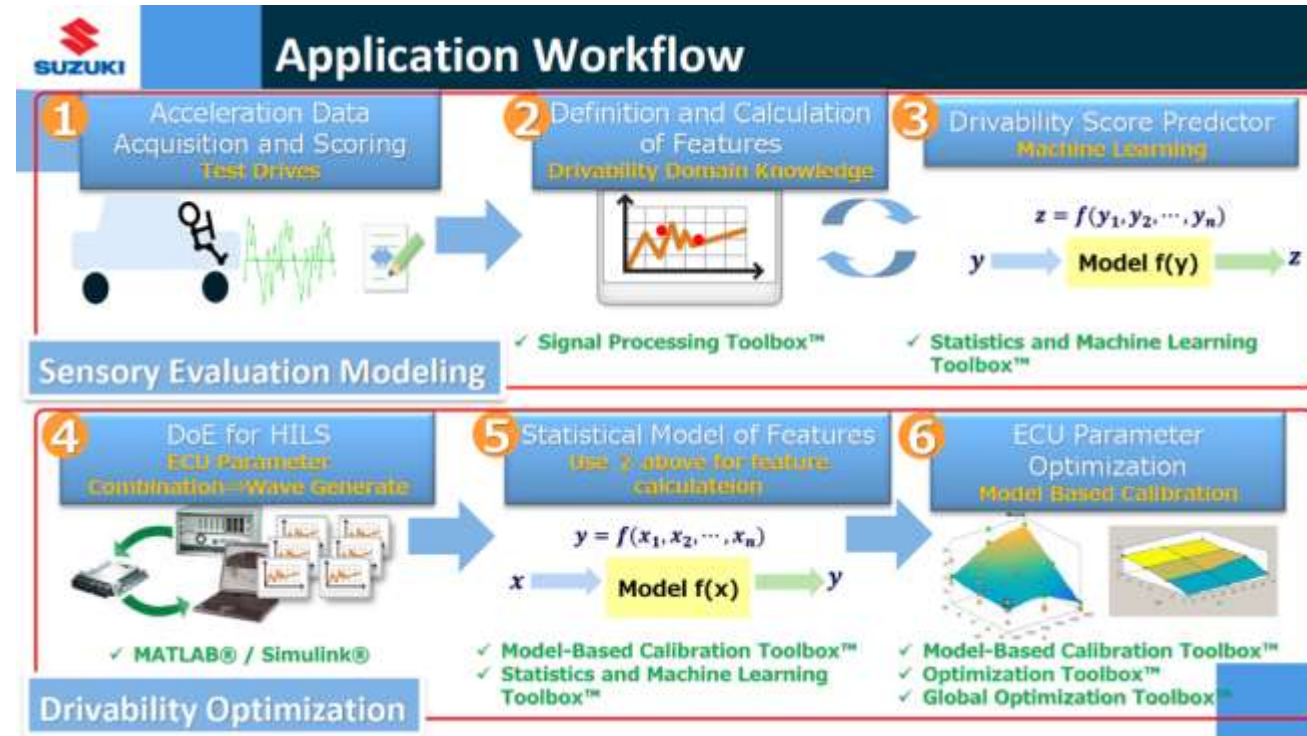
SUZUKI

Application Workflow

1 Acceleration Data Acquisition and Scoring
Test Drives

2 Definition and Calculation of Features
Drivability Domain Knowledge

3 Drivability Score Predictor
Machine Learning

$z = f(y_1, y_2, \cdots, y_n)$

y Model f(y) z

✓ Signal Processing Toolbox™

✓ Statistics and Machine Learning Toolbox™

Sensory Evaluation Modeling

4 DoE for HILS
ECU Parameter Combination⇒Wave Generate

5 Statistical Model of Features
Use 2 above for feature calculateion

6 ECU Parameter Optimization
Model Based Calibration

$y = f(x_1, x_2, \cdots, x_n)$

x Model f(x) y

✓ MATLAB® / Simulink®

✓ Model-Based Calibration Toolbox™
✓ Statistics and Machine Learning Toolbox™

✓ Model-Based Calibration Toolbox™
✓ Optimization Toolbox™
✓ Global Optimization Toolbox™

Drivability Optimization